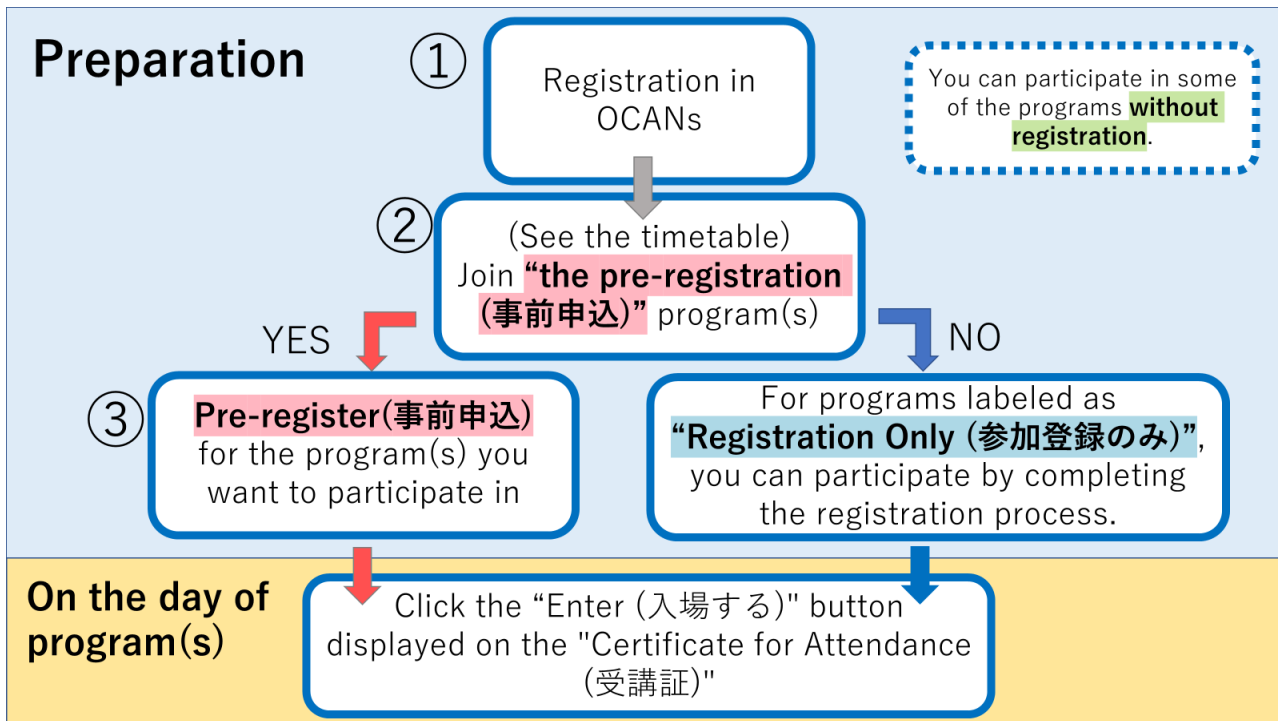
Preparation

①
Registration in OCANs

You can participate in some of the programs without registration.

②
(See the timetable)
Join “the pre-registration (事前申込)” program(s)

YES

NO

③
Pre-register(事前申込) for the program(s) you want to participate in

For programs labeled as “Registration Only (参加登録のみ)”, you can participate by completing the registration process.

On the day of program(s)

Click the “Enter (入場する)" button displayed on the "Certificate for Attendance (受講証)"